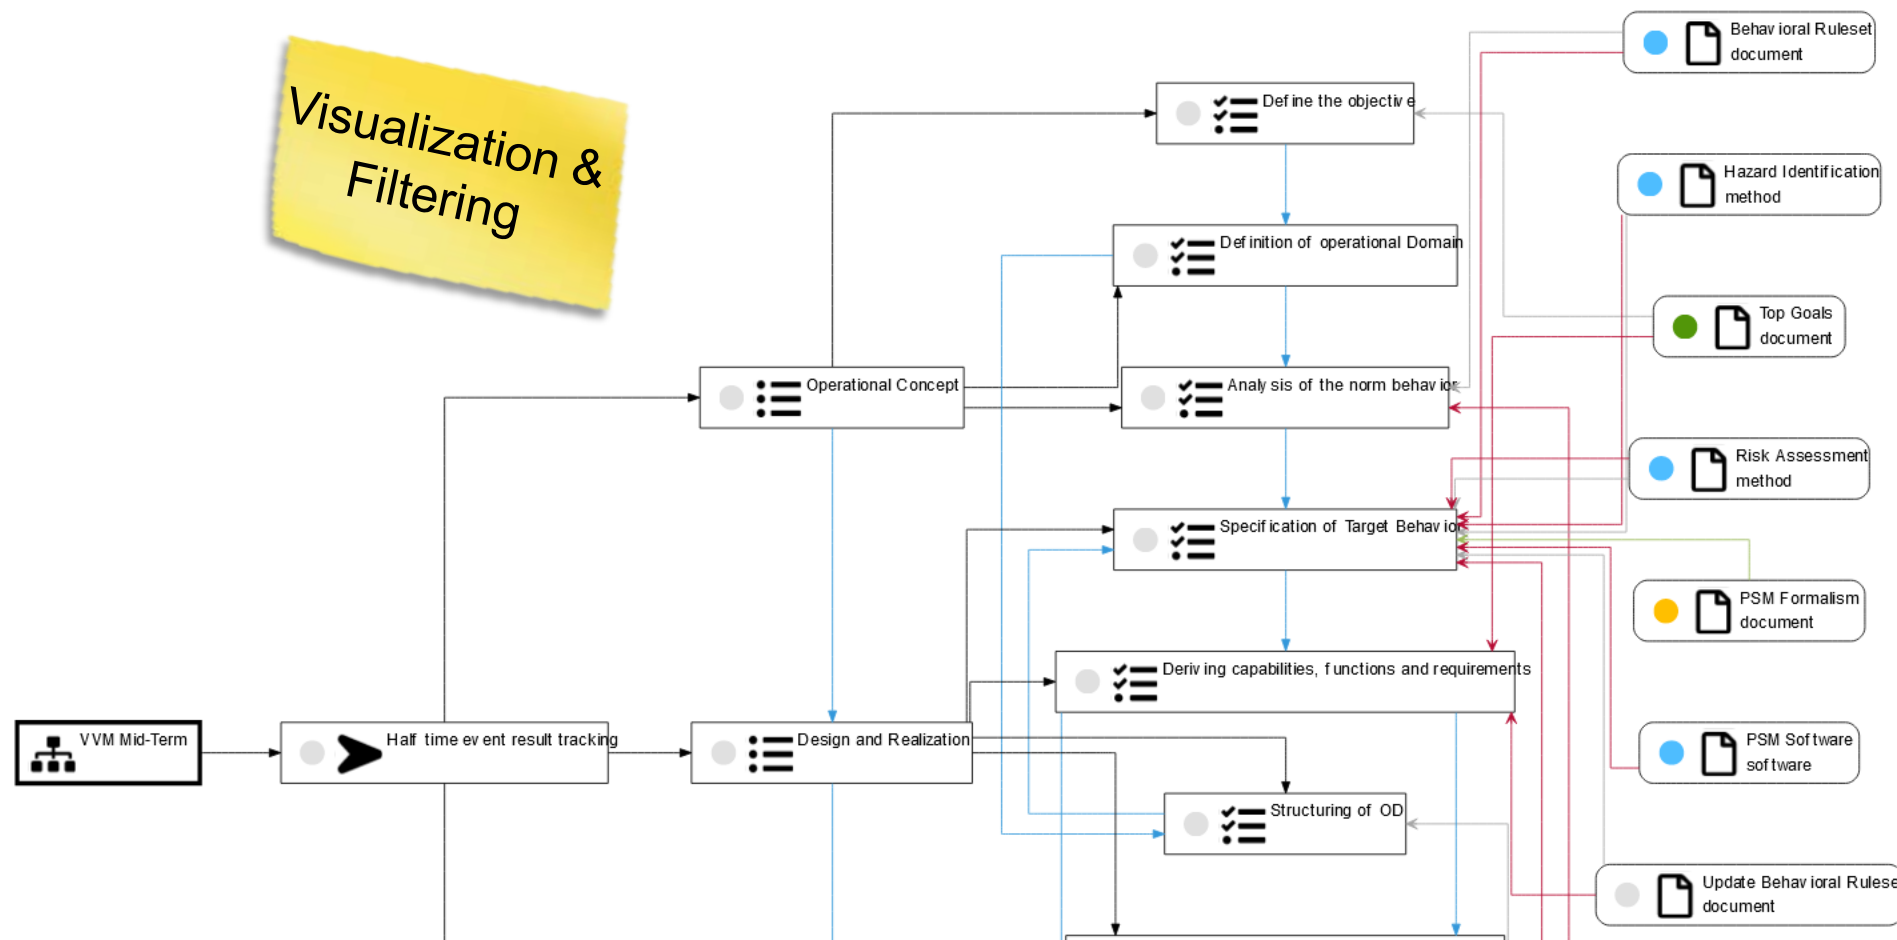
Visualization & Filtering

Behav ioral Ruleset document

Def ine the objectiv e

Hazard Identification method

Def inition of operational Domain

Top Goals document

Operational Concept

Analy sis of the norm behav ior

Risk Assessment method

Specif ication of Target Behav ior

PSM Formalism document

Deriv ing capabilities, f unctions and requirements

VVM Mid-Term

Half time ev ent result tracking

Design and Realization

PSM Sof tware sof tware

Structuring of OD

Update Behav ioral Rulese document